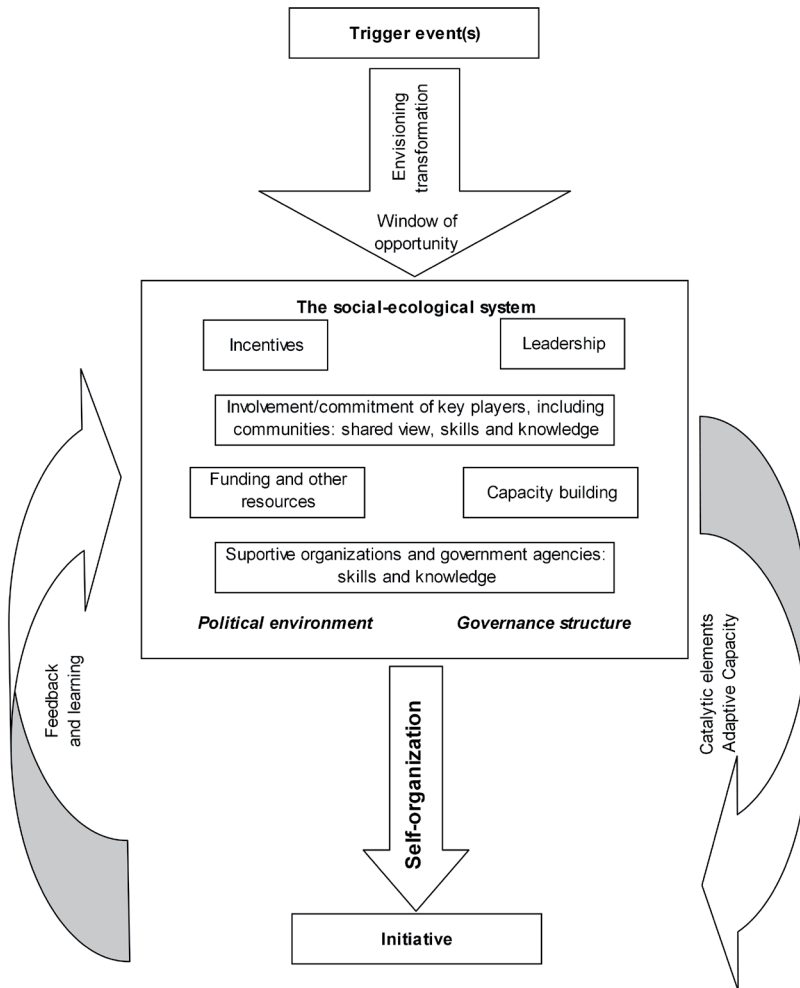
Trigger event(s)

Envisioning transformation

Window of opportunity

The social-ecological system

Incentives

Leadership

Involvement/commitment of key players, including communities: shared view, skills and knowledge

Funding and other resources

Capacity building

Suportive organizations and government agencies: skills and knowledge

Political environment

Governance structure

Feedback and learning

Self-organization

Catalytic elements Adaptive Capacity

Initiative